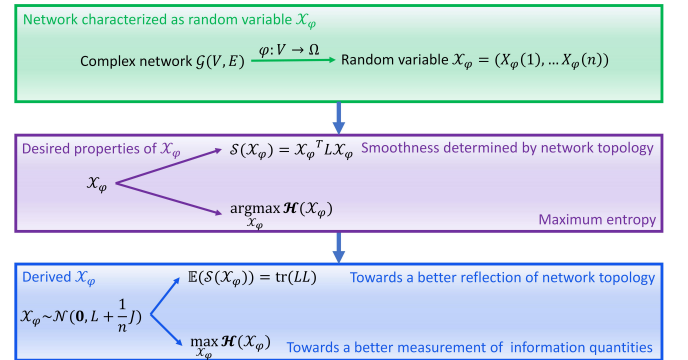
Network characterized as random variable $\mathcal{X}_\varphi$

Complex network $\mathcal{G}(V, E)$ $\varphi: V \to \Omega$ Random variable $\mathcal{X}_\varphi = (X_\varphi(1), \ldots X_\varphi(n))$

Desired properties of $\mathcal{X}_\varphi$

$\mathcal{S}(\mathcal{X}_\varphi) = {\mathcal{X}_\varphi}^T L \mathcal{X}_\varphi$ Smoothness determined by network topology

$\mathcal{X}_\varphi$

$\underset{\mathcal{X}_\varphi}{\operatorname{argmax}} \boldsymbol{\mathcal{H}}(\mathcal{X}_\varphi)$

Maximum entropy

Derived $\mathcal{X}_\varphi$

$\mathbb{E}(\mathcal{S}(\mathcal{X}_\varphi)) = \operatorname{tr}(LL)$ Towards a better reflection of network topology

$\mathcal{X}_\varphi \sim \mathcal{N}(\mathbf{0}, L + \frac{1}{n}J)$

$\max_{\mathcal{X}_\varphi} \boldsymbol{\mathcal{H}}(\mathcal{X}_\varphi)$ Towards a better measurement of information quantities